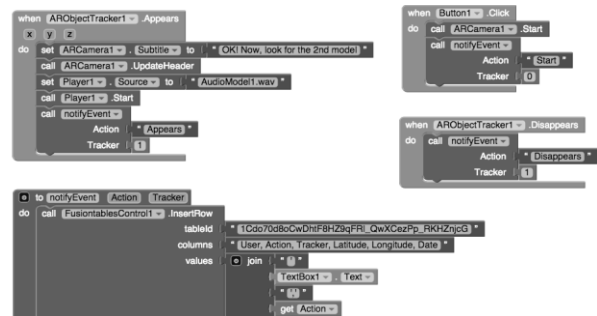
when ARObjectTracker1 .Appears
x y z
do set ARCamera1 . Subtitle to " OK! Now, look for the 2nd model "
call ARCamera1 .UpdateHeader
set Player1 . Source to " AudioModel1.wav "
call Player1 .Start
call notifyEvent
Action " Appears "
Tracker 1

when Button1 .Click
do call ARCamera1 .Start
call notifyEvent
Action " Start "
Tracker 0

when ARObjectTracker1 .Disappears
do call notifyEvent
Action " Disappears "
Tracker 1

to notifyEvent Action Tracker
do call FusiontablesControl1 .InsertRow
tableId " 1Cdo70d8oCwDhtF8HZ9qFRI_QwXCezPp_RKHZnjcG "
columns " User, Action, Tracker, Latitude, Longitude, Date "
values join " ' "
TextBox1 . Text
" ', ' "
get Action